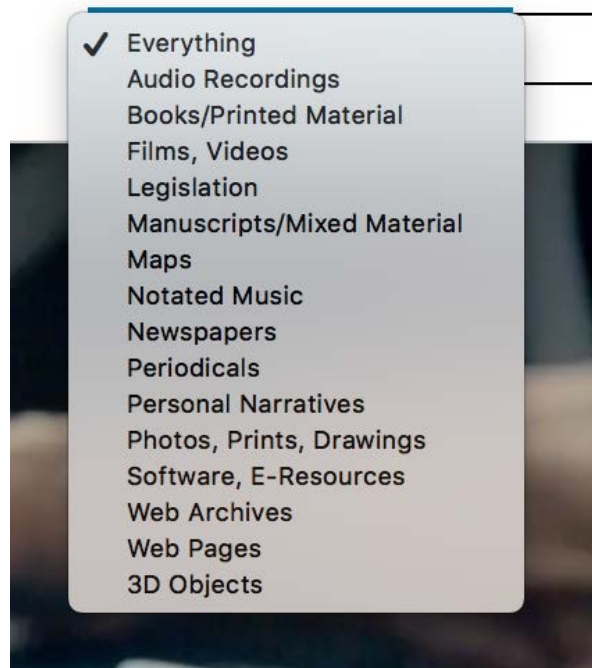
✓ Everything
Audio Recordings
Books/Printed Material
Films, Videos
Legislation
Manuscripts/Mixed Material
Maps
Notated Music
Newspapers
Periodicals
Personal Narratives
Photos, Prints, Drawings
Software, E-Resources
Web Archives
Web Pages
3D Objects